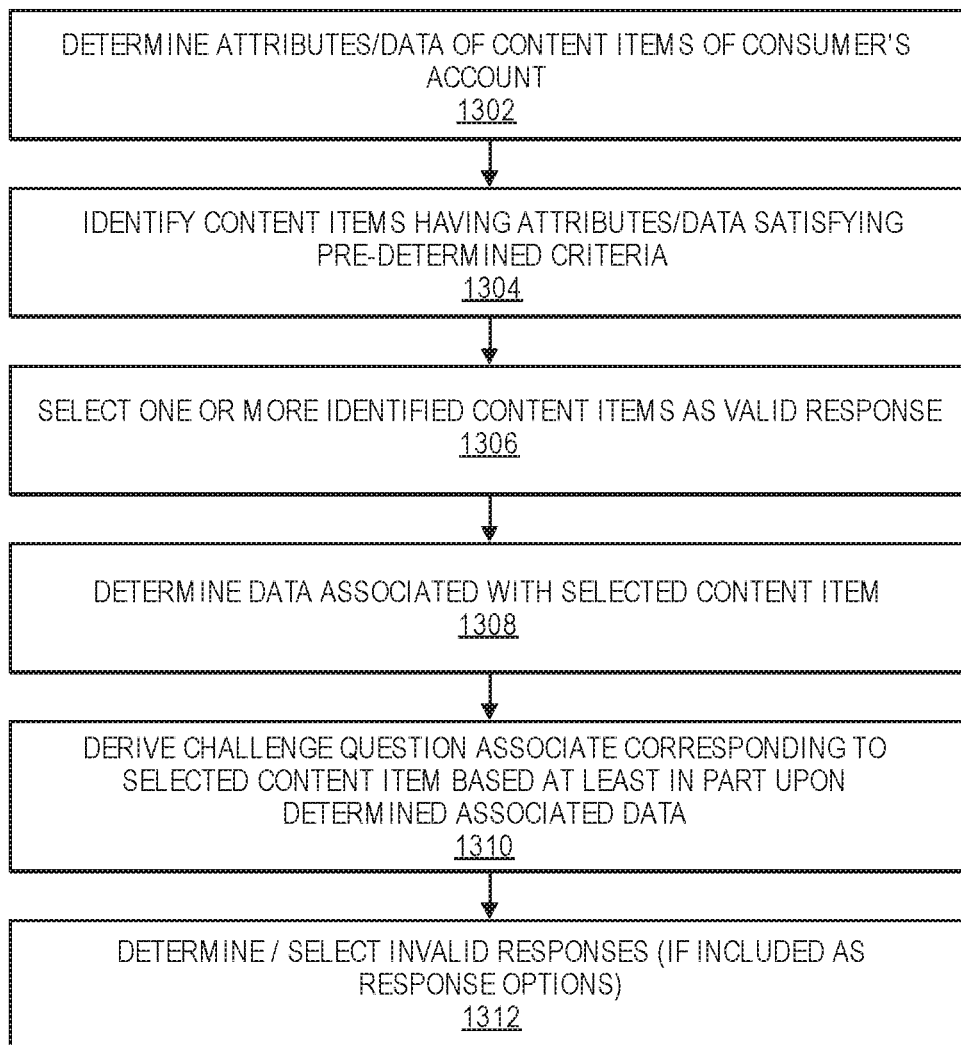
DETERMINE ATTRIBUTES/DATA OF CONTENT ITEMS OF CONSUMER'S ACCOUNT
1302

IDENTIFY CONTENT ITEMS HAVING ATTRIBUTES/DATA SATISFYING PRE-DETERMINED CRITERIA
1304

SELECT ONE OR MORE IDENTIFIED CONTENT ITEMS AS VALID RESPONSE
1306

DETERMINE DATA ASSOCIATED WITH SELECTED CONTENT ITEM
1308

DERIVE CHALLENGE QUESTION ASSOCIATE CORRESPONDING TO SELECTED CONTENT ITEM BASED AT LEAST IN PART UPON DETERMINED ASSOCIATED DATA
1310

DETERMINE / SELECT INVALID RESPONSES (IF INCLUDED AS RESPONSE OPTIONS)
1312